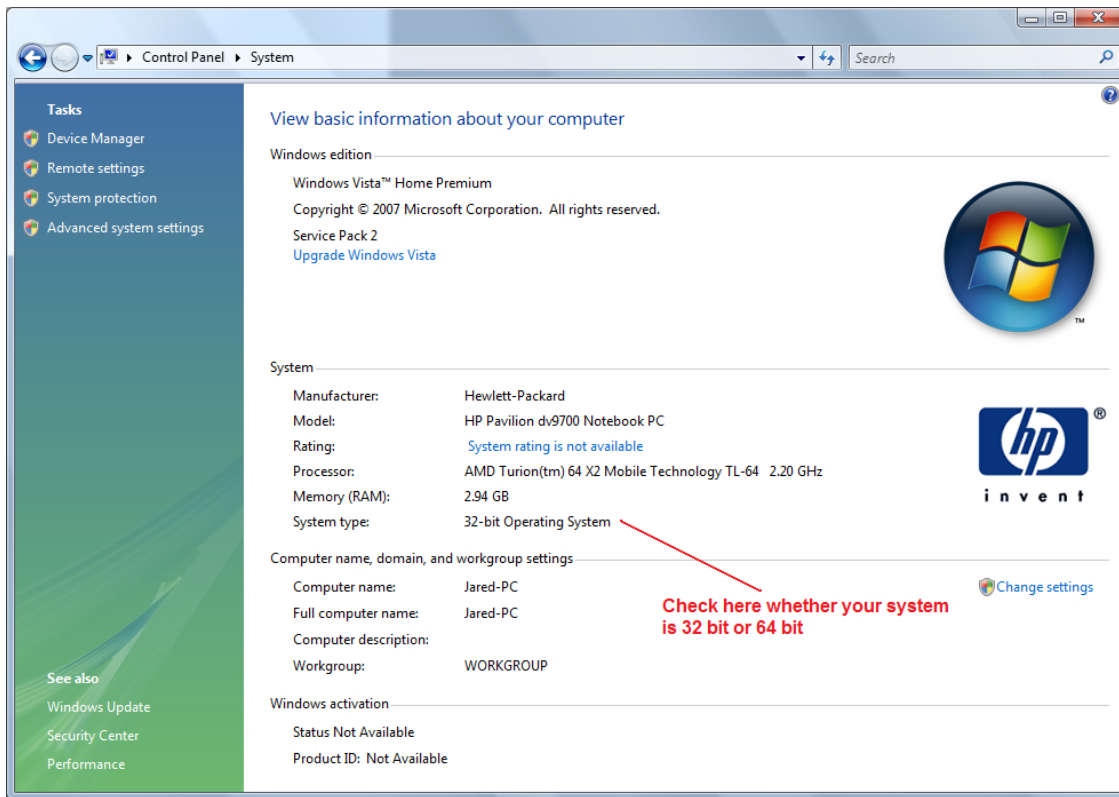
Control Panel ▸ System

Search

Tasks

Device Manager

Remote settings

System protection

Advanced system settings

View basic information about your computer

Windows edition

Windows Vista™ Home Premium

Copyright © 2007 Microsoft Corporation. All rights reserved.

Service Pack 2

Upgrade Windows Vista

System

| Manufacturer: | Hewlett-Packard |
|---|---|
| Model: | HP Pavilion dv9700 Notebook PC |
| Rating: | System rating is not available |
| Processor: | AMD Turion(tm) 64 X2 Mobile Technology TL-64 2.20 GHz |
| Memory (RAM): | 2.94 GB |
| System type: | 32-bit Operating System |

hp ® invent

Computer name, domain, and workgroup settings

| Computer name: | Jared-PC |
|---|---|
| Full computer name: | Jared-PC |
| Computer description: | |
| Workgroup: | WORKGROUP |

Change settings

Check here whether your system is 32 bit or 64 bit

See also

Windows Update

Security Center

Performance

Windows activation

Status Not Available

Product ID: Not Available